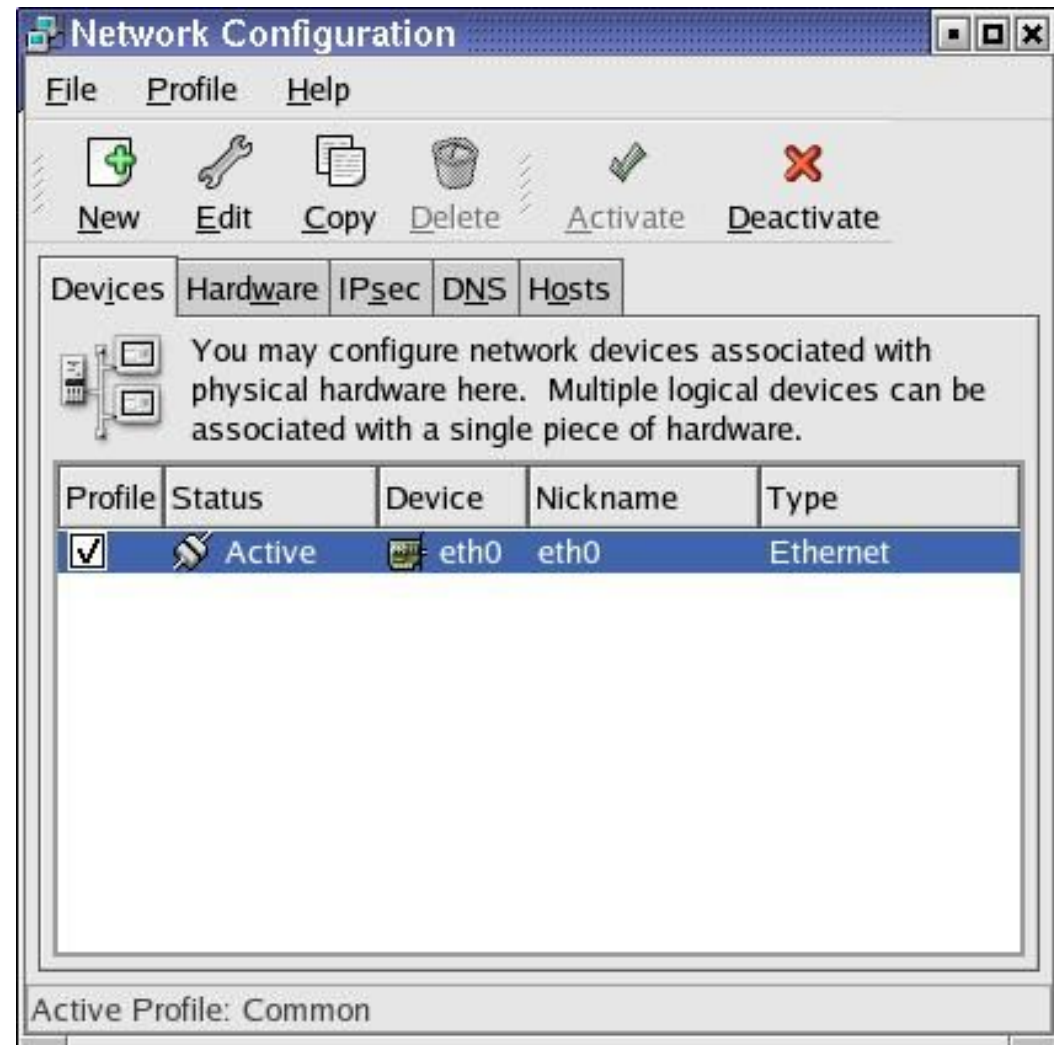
Network Configuration

File Profile Help

New Edit Copy Delete Activate Deactivate

Devices Hardware IPsec DNS Hosts

You may configure network devices associated with physical hardware here. Multiple logical devices can be associated with a single piece of hardware.

| Profile | Status | Device | Nickname | Type |
|---|---|---|---|---|
| ☑ | Active | eth0 | eth0 | Ethernet |

Active Profile: Common